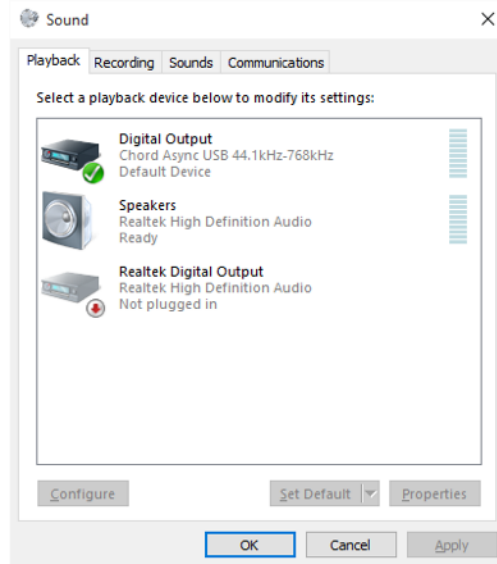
Sound

Playback | Recording | Sounds | Communications

Select a playback device below to modify its settings:

Digital Output
Chord Async USB 44.1kHz-768kHz
Default Device

Speakers
Realtek High Definition Audio
Ready

Realtek Digital Output
Realtek High Definition Audio
Not plugged in

Configure | Set Default | Properties

OK | Cancel | Apply